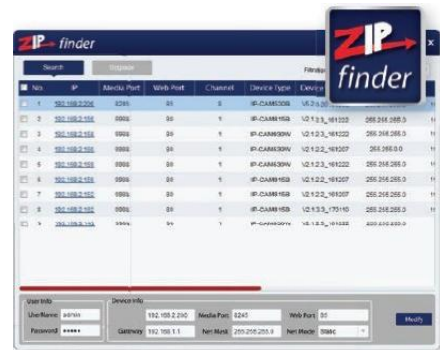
ZIP finder

ZIP finder

Search Upgrade Filter

| No. | IP | Media Port | Web Port | Channel | Device Type | Device |  |
|---|---|---|---|---|---|---|---|
| 1 | 192.168.2.200 | 8245 | 80 | 1 | IP-CAM930B | V2.1.0.0 |  |
| 2 | 192.168.2.156 | 9988 | 80 | 1 | IP-CAM930W | V2.1.2.3_161222 | 255.255.255.0 |
| 3 | 192.168.2.158 | 9988 | 80 | 1 | IP-CAM930W | V2.1.2.3_161222 | 255.255.255.0 |
| 4 | 192.168.2.150 | 9988 | 80 | 1 | IP-CAM930W | V2.1.2.2_161207 | 255.255.0.0 |
| 5 | 192.168.2.155 | 9988 | 80 | 1 | IP-CAM930W | V2.1.2.3_161222 | 255.255.255.0 |
| 6 | 192.168.2.154 | 9988 | 80 | 1 | IP-CAM915B | V2.1.2.3_161222 | 255.255.255.0 |
| 7 | 192.168.2.152 | 9988 | 80 | 1 | IP-CAM915B | V2.1.2.2_161207 | 255.255.255.0 |
| 8 | 192.168.2.157 | 9988 | 80 | 1 | IP-CAM915B | V2.1.3.3_170110 | 255.255.255.0 |
| 9 | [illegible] | 9988 | 80 | 1 | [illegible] | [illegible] | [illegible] |

User Info
User Name admin
Password •••••

Device Info
192.168.2.200 Media Port 8245 Web Port 80
Gateway 192.168.1.1 Net Mask 255.255.255.0 Net Mode Static
Modify